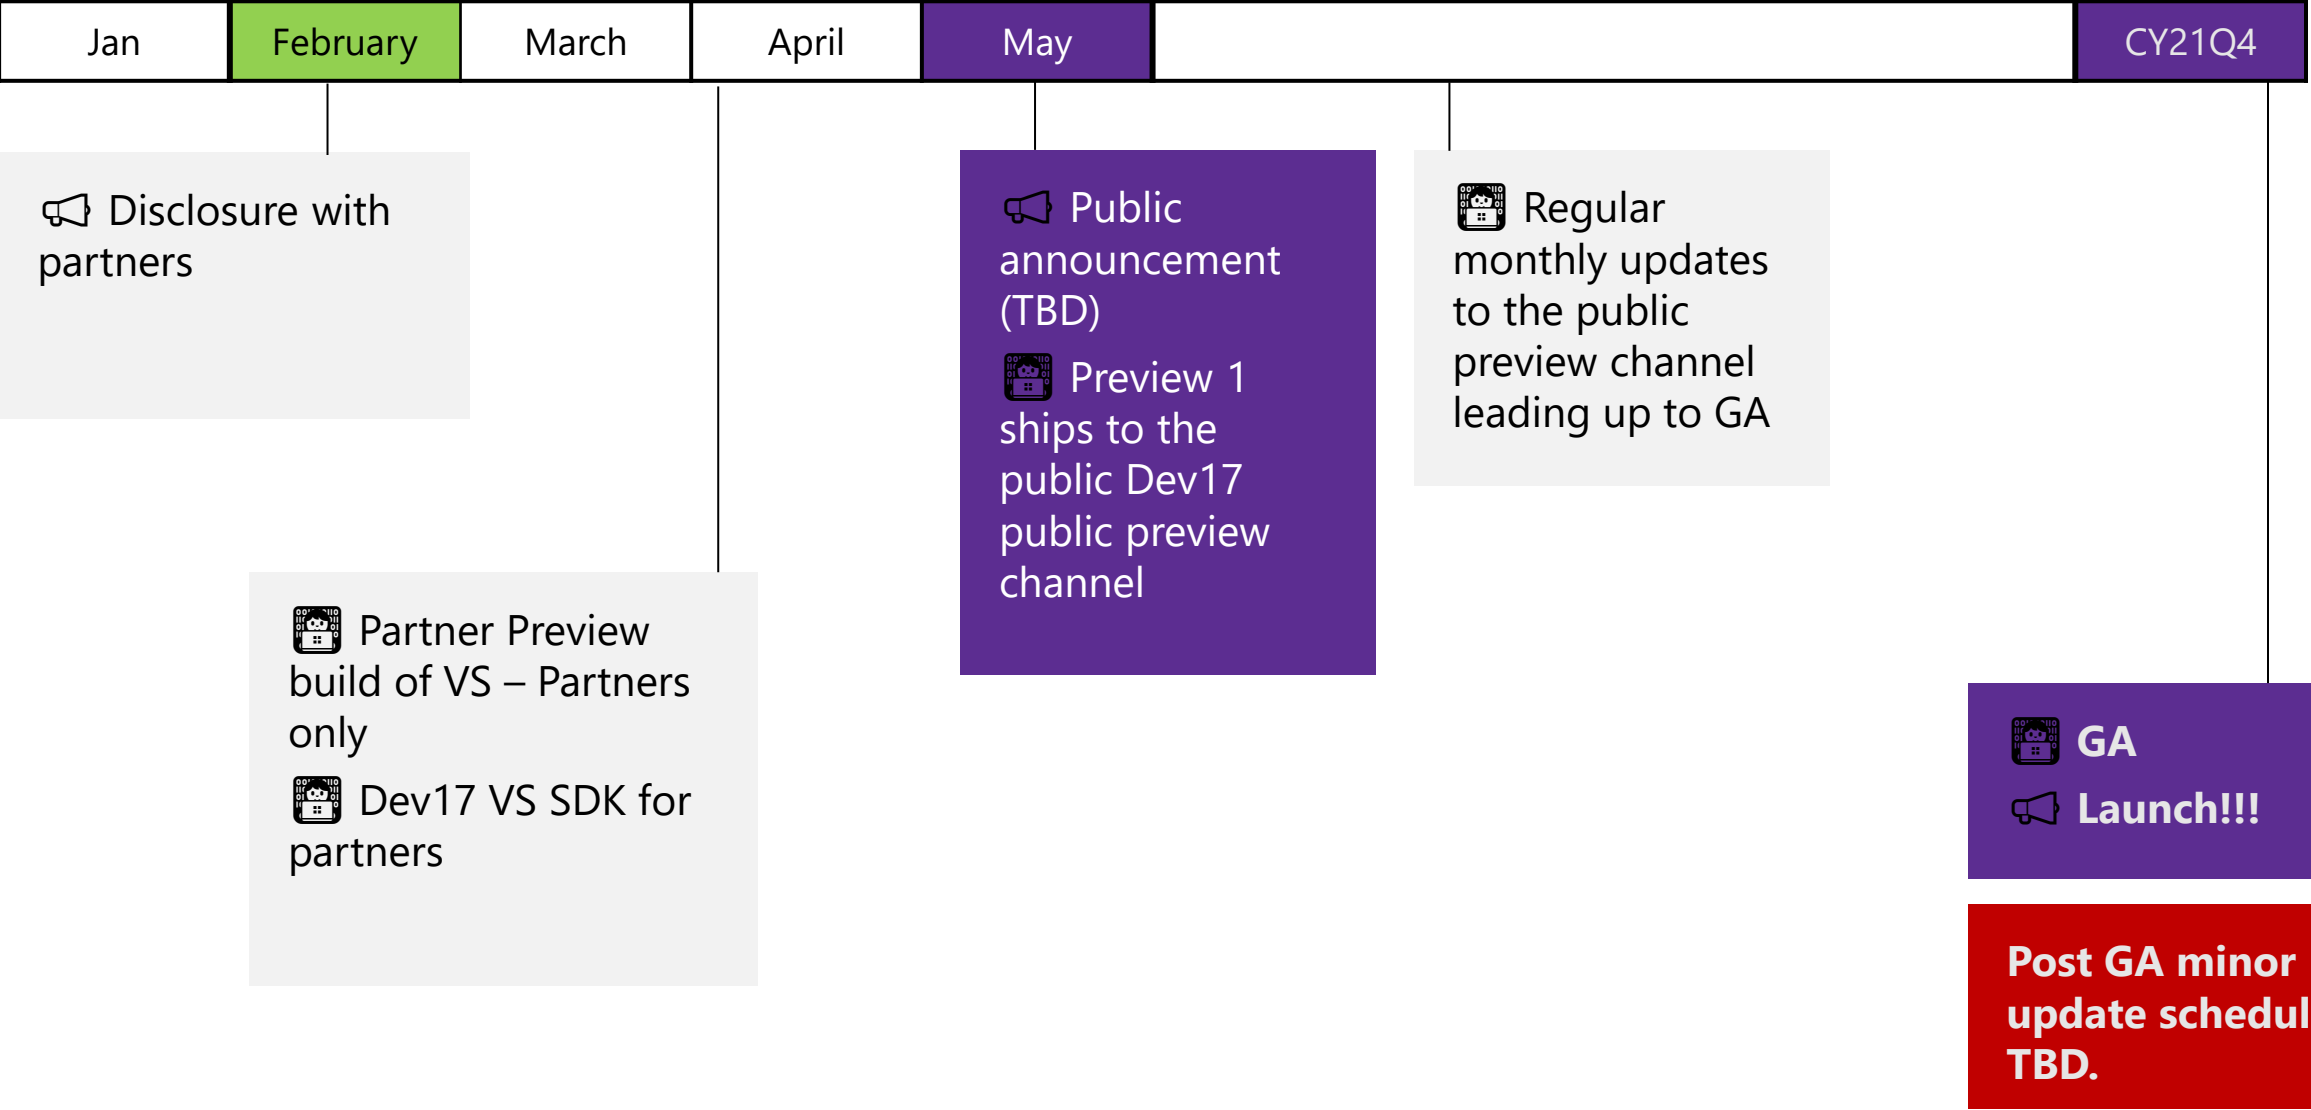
| Jan | February | March | April | May | | CY21Q4 |
|---|---|---|---|---|---|---|

Disclosure with partners

Partner Preview build of VS – Partners only

Dev17 VS SDK for partners

Public announcement (TBD)

Preview 1 ships to the public Dev17 public preview channel

Regular monthly updates to the public preview channel leading up to GA

GA

Launch!!!

Post GA minor update schedul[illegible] TBD.